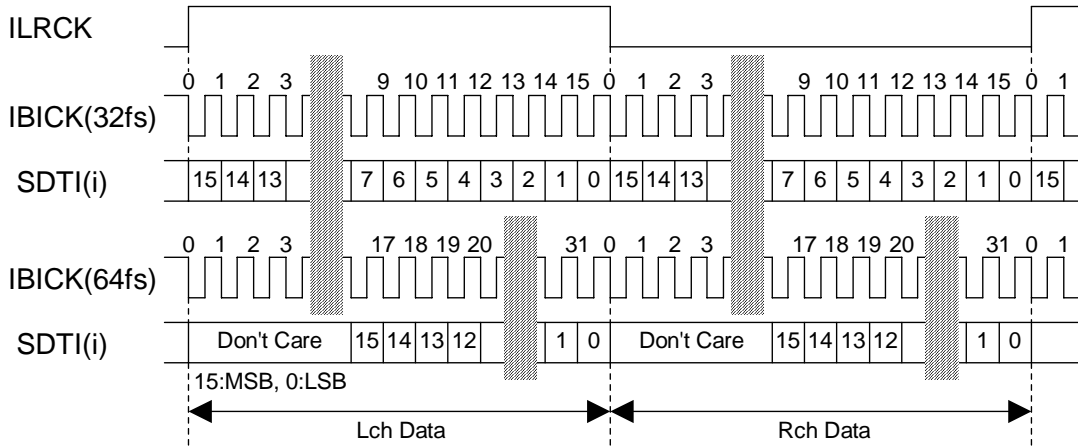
ILRCK

0 1 2 3 9 10 11 12 13 14 15 0 1 2 3 9 10 11 12 13 14 15 0 1

IBICK(32fs)

SDTI(i) 15 14 13 7 6 5 4 3 2 1 0 15 14 13 7 6 5 4 3 2 1 0 15

0 1 2 3 17 18 19 20 31 0 1 2 3 17 18 19 20 31 0 1

IBICK(64fs)

SDTI(i) Don't Care 15 14 13 12 1 0 Don't Care 15 14 13 12 1 0

15:MSB, 0:LSB

Lch Data

Rch Data